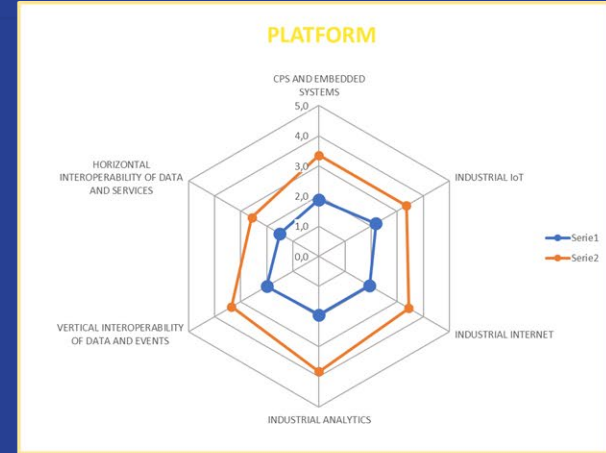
PLATFORM

CPS AND EMBEDDED SYSTEMS

5,0
4,0
3,0
2,0
1,0
0,0

INDUSTRIAL IoT

INDUSTRIAL INTERNET

INDUSTRIAL ANALYTICS

VERTICAL INTEROPERABILITY OF DATA AND EVENTS

HORIZONTAL INTEROPERABILITY OF DATA AND SERVICES

Serie1
Serie2